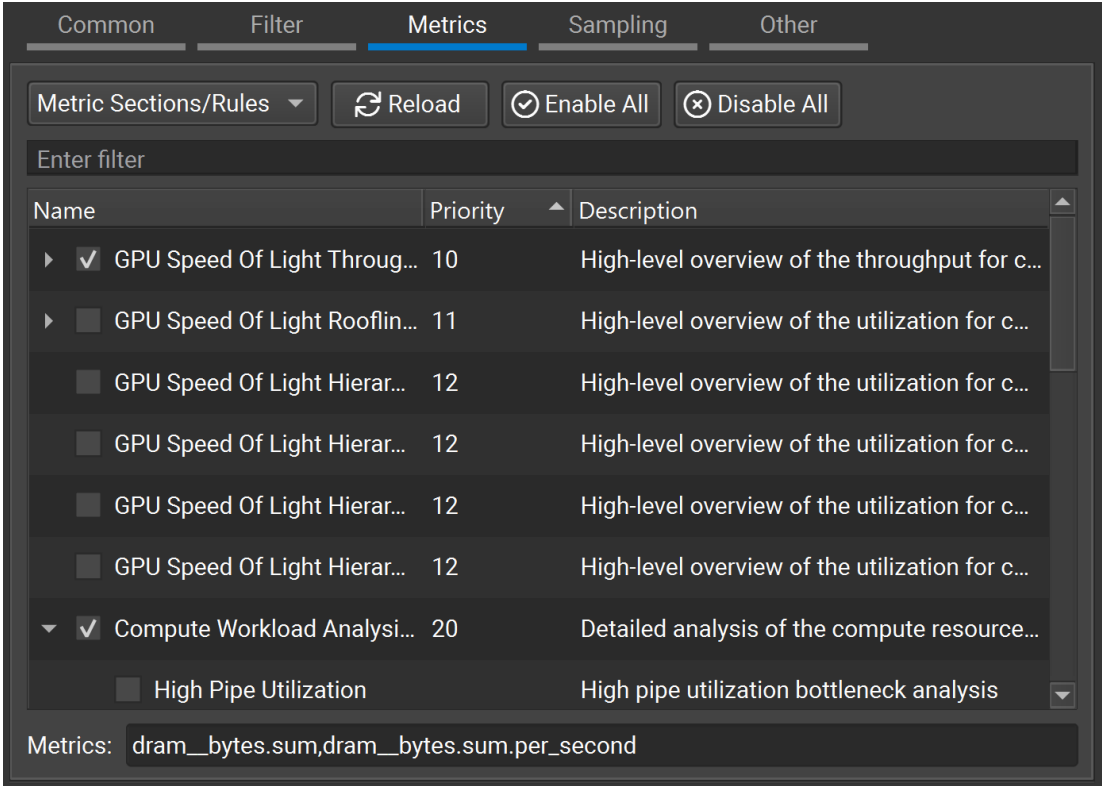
Common Filter Metrics Sampling Other

Metric Sections/Rules Reload Enable All Disable All

Enter filter

| Name | Priority | Description |
|---|---|---|
| GPU Speed Of Light Throug... | 10 | High-level overview of the throughput for c... |
| GPU Speed Of Light Rooflin... | 11 | High-level overview of the utilization for c... |
| GPU Speed Of Light Hierar... | 12 | High-level overview of the utilization for c... |
| GPU Speed Of Light Hierar... | 12 | High-level overview of the utilization for c... |
| GPU Speed Of Light Hierar... | 12 | High-level overview of the utilization for c... |
| GPU Speed Of Light Hierar... | 12 | High-level overview of the utilization for c... |
| Compute Workload Analysi... | 20 | Detailed analysis of the compute resource... |
| High Pipe Utilization | | High pipe utilization bottleneck analysis |

Metrics: dram__bytes.sum,dram__bytes.sum.per_second